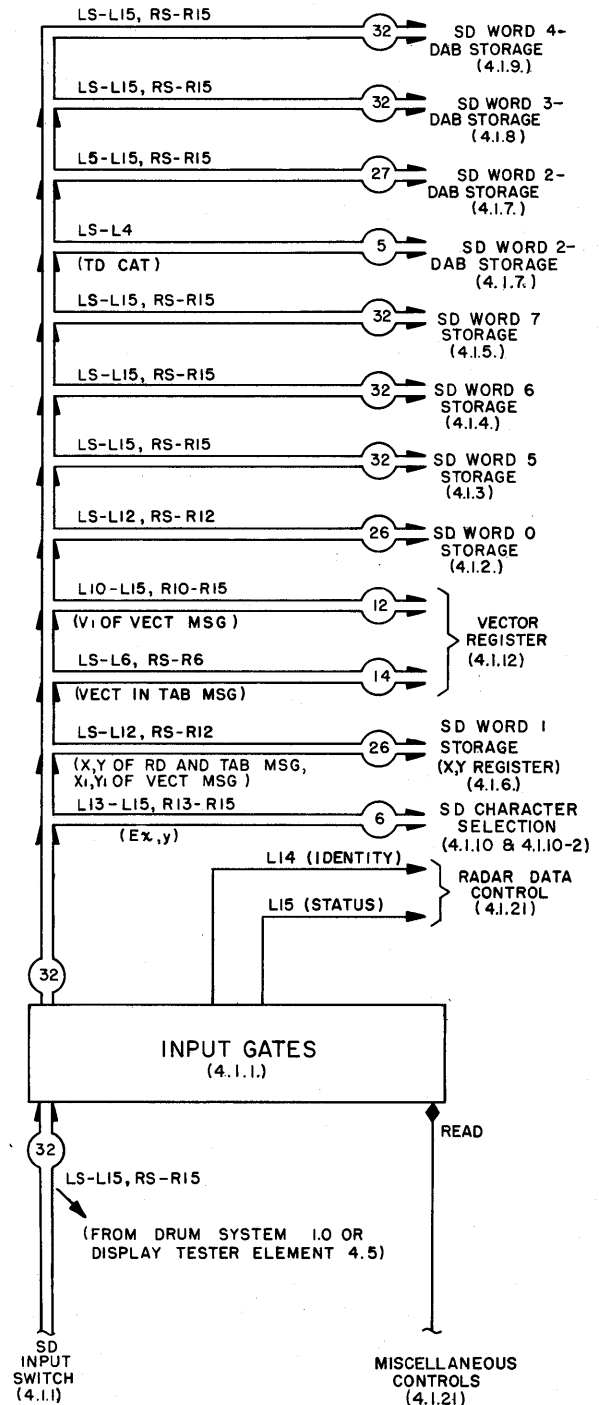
LS-L15, RS-R15
32
SD WORD 4-
DAB STORAGE
(4.1.9.)

LS-L15, RS-R15
32
SD WORD 3-
DAB STORAGE
(4.1.8)

L5-L15, RS-R15
27
SD WORD 2-
DAB STORAGE
(4.1.7.)

LS-L4
5
(TD CAT)
SD WORD 2-
DAB STORAGE
(4.1.7.)

LS-L15, RS-R15
32
SD WORD 7
STORAGE
(4.1.5.)

LS-L15, RS-R15
32
SD WORD 6
STORAGE
(4.1.4.)

LS-L15, RS-R15
32
SD WORD 5
STORAGE
(4.1.3)

LS-L12, RS-R12
26
SD WORD 0
STORAGE
(4.1.2.)

L10-L15, R10-R15
12
(V1 OF VECT MSG)
LS-L6, RS-R6
14
(VECT IN TAB MSG)
VECTOR
REGISTER
(4.1.12)

LS-L12, RS-R12
26
(X,Y OF RD AND TAB MSG,
X1,Y1 OF VECT MSG)
SD WORD 1
STORAGE
(X,Y REGISTER)
(4.1.6.)

L13-L15, R13-R15
6
(Ex,y)
SD CHARACTER
SELECTION
(4.1.10 & 4.1.10-2)

L14 (IDENTITY)
L15 (STATUS)
RADAR DATA
CONTROL
(4.1.21)

32

INPUT GATES
(4.1.1.)

32
LS-L15, RS-R15
(FROM DRUM SYSTEM 1.0 OR
DISPLAY TESTER ELEMENT 4.5)

READ

SD
INPUT
SWITCH
(4.1.1)

MISCELLANEOUS
CONTROLS
(4.1.21)